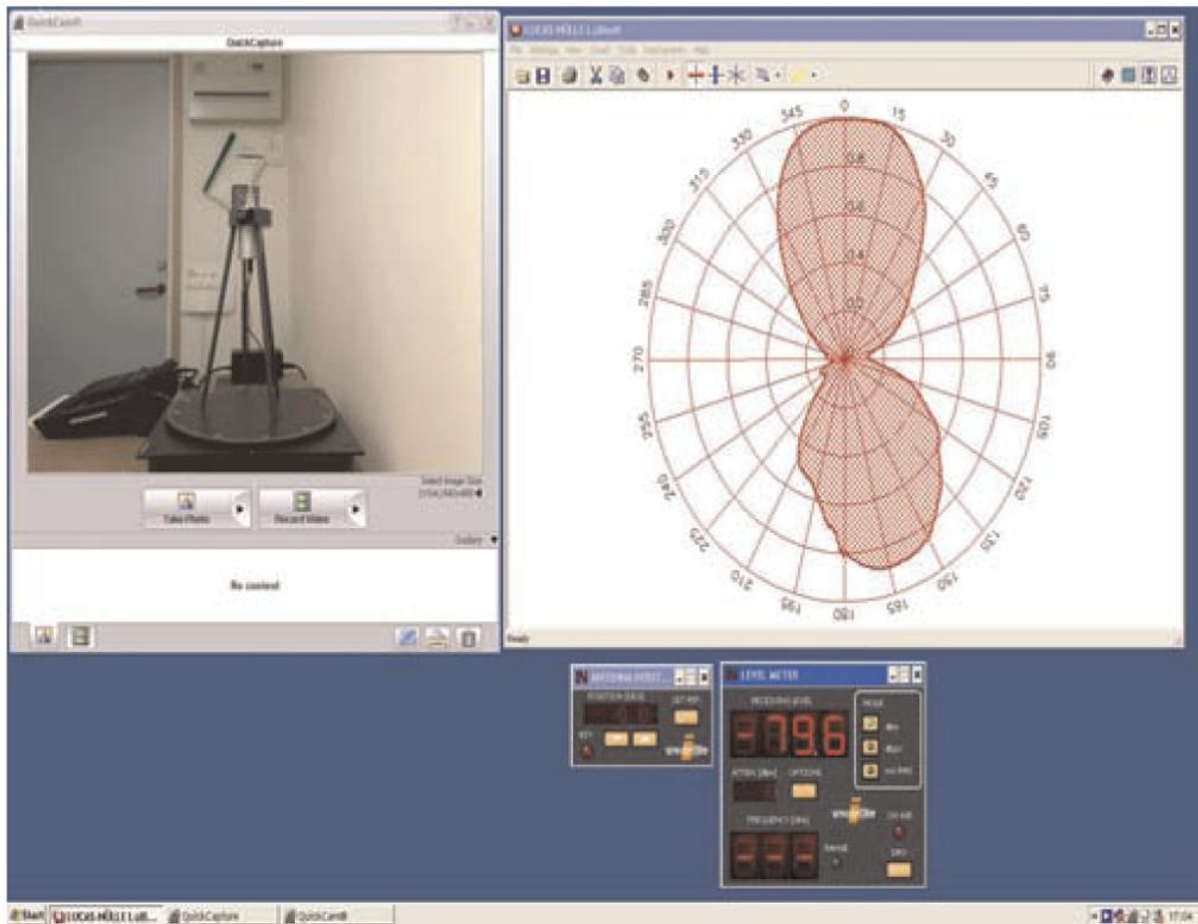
QuickCam®

QuickCapture

Select Image Size
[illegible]

Take Photo

Record Video

Gallery

No content

LUCAS-NÜLLE LabSoft

0
15
30
45
60
75
90
105
120
135
150
165
180
195
210
225
240
255
270
285
300
315
330
345

0.8
0.6
0.4
0.2

Ready

ANTENNA ROTAT...

POSITION [DEG]

SET REF

LEVEL METER

RECEIVING LEVEL

-79.6

MODE

dBm

dBµV

ATTEN. [dBm]

OPTIONS

FREQUENCY [GHz]

Start

LUCAS-NÜLLE LabS...

QuickCapture

QuickCam®

17:04